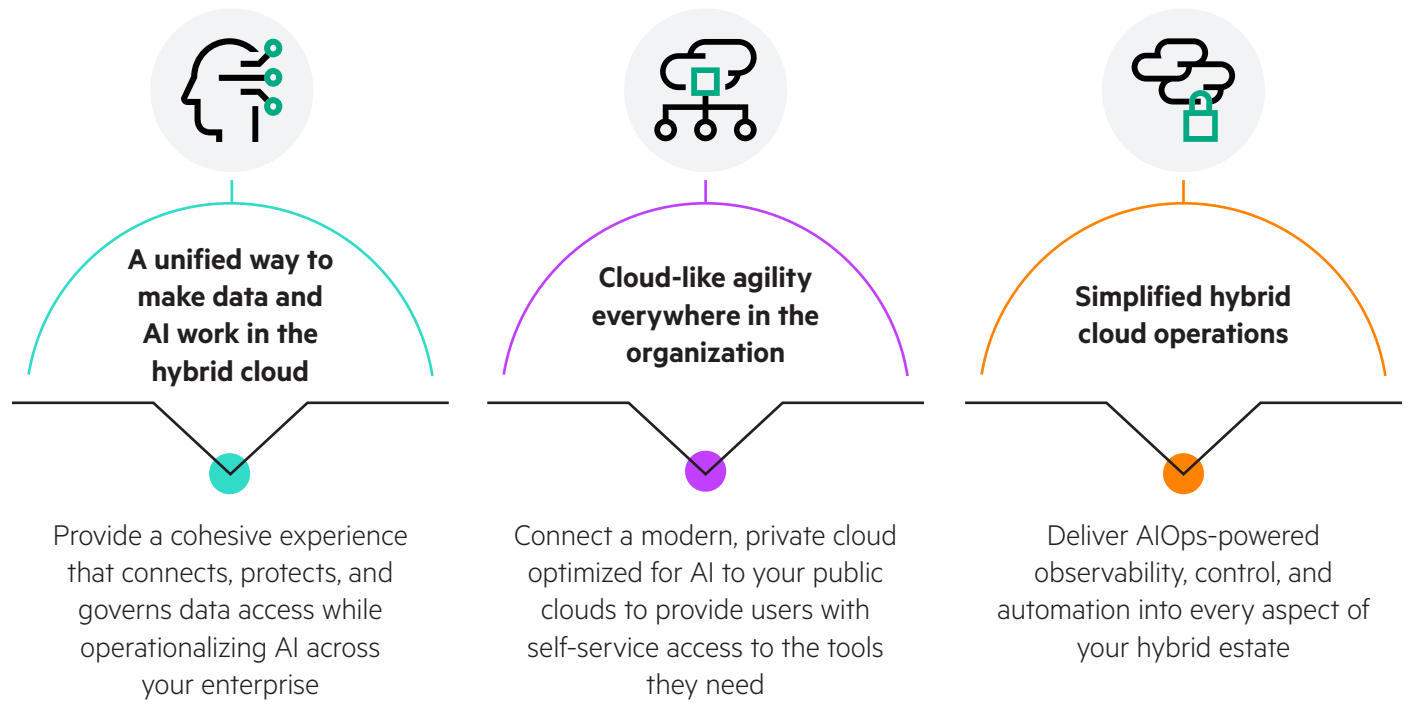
A unified way to make data and AI work in the hybrid cloud

Provide a cohesive experience that connects, protects, and governs data access while operationalizing AI across your enterprise

Cloud-like agility everywhere in the organization

Connect a modern, private cloud optimized for AI to your public clouds to provide users with self-service access to the tools they need

Simplified hybrid cloud operations

Deliver AIOps-powered observability, control, and automation into every aspect of your hybrid estate